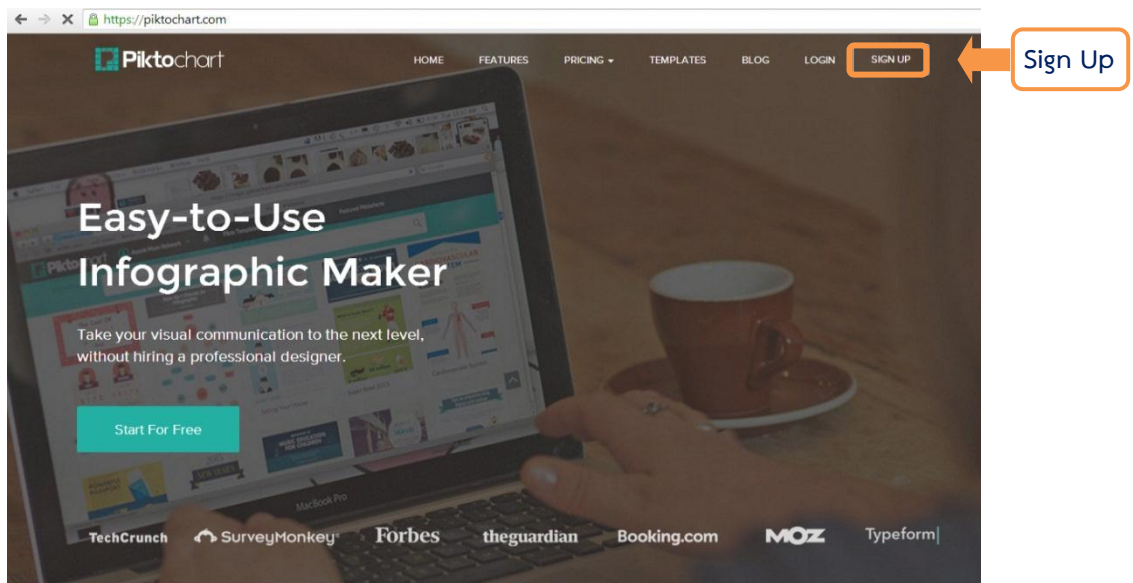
https://piktochart.com

Piktochart

HOME FEATURES PRICING TEMPLATES BLOG LOGIN SIGN UP

Sign Up

Easy-to-Use Infographic Maker

Take your visual communication to the next level, without hiring a professional designer.

Start For Free

MacBook Pro

TechCrunch SurveyMonkey Forbes theguardian Booking.com MOZ Typeform